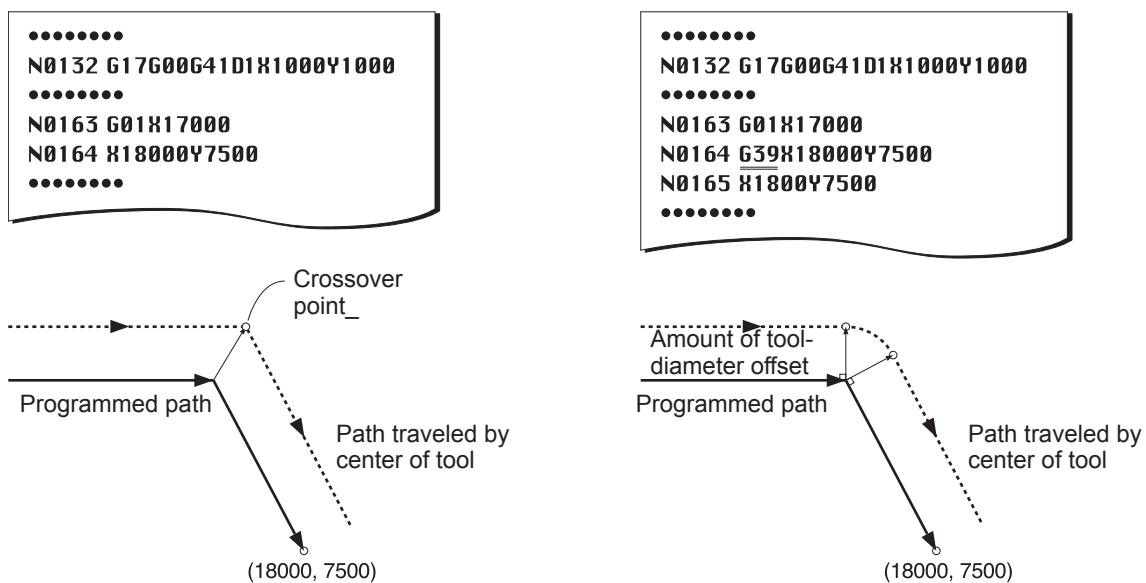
••••••••
N0132 G17G00G41D1X1000Y1000
••••••••
N0163 G01X17000
N0164 X18000Y7500
••••••••

Crossover point_

Programmed path

Path traveled by center of tool

(18000, 7500)

••••••••
N0132 G17G00G41D1X1000Y1000
••••••••
N0163 G01X17000
N0164 G39X18000Y7500
N0165 X1800Y7500
••••••••

Amount of tool-diameter offset

Programmed path

Path traveled by center of tool

(18000, 7500)